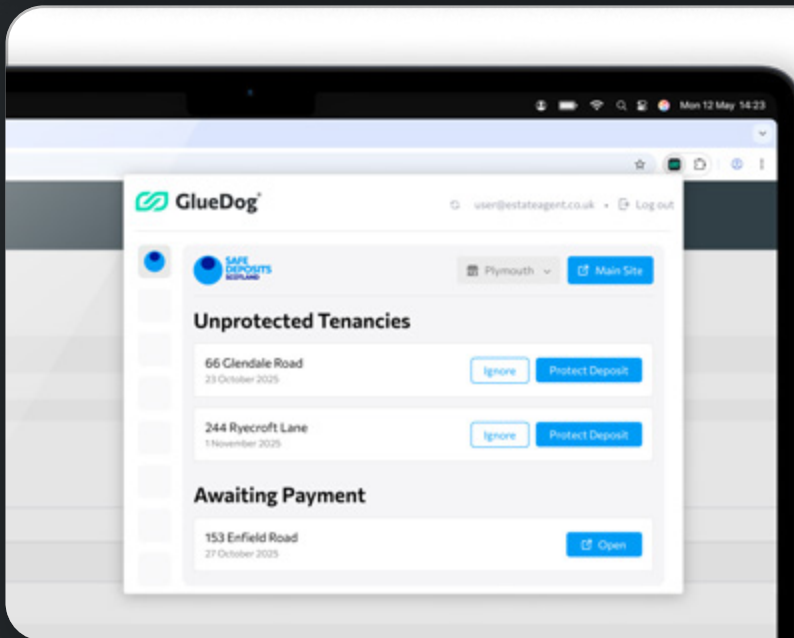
Mon 12 May 14:23

GlueDog

user@estateagent.co.uk • Log out

SAFE DEPOSITS SCOTLAND

Plymouth

Main Site

Unprotected Tenancies

66 Glendale Road
23 October 2025

Ignore

Protect Deposit

244 Ryecroft Lane
1 November 2025

Ignore

Protect Deposit

Awaiting Payment

153 Enfield Road
27 October 2025

Open